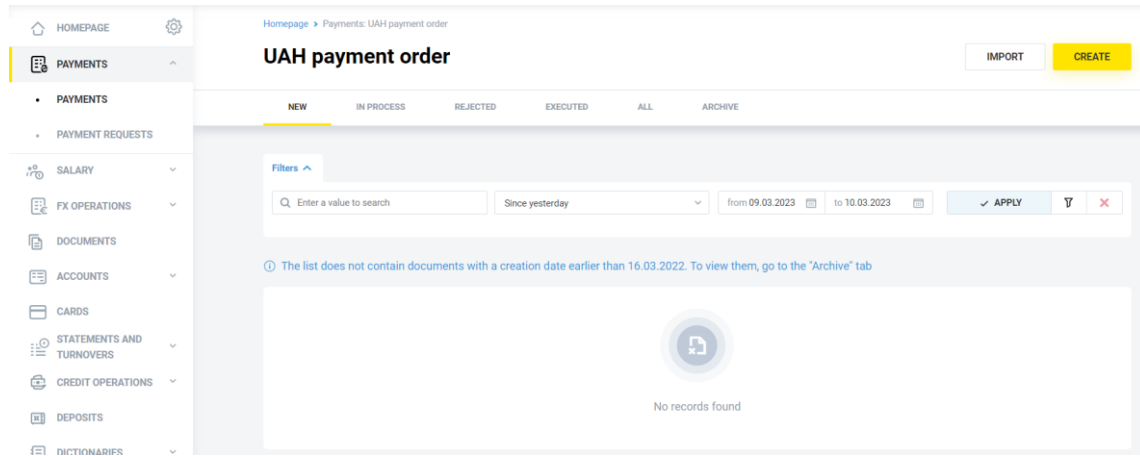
HOMEPAGE
PAYMENTS
PAYMENTS
PAYMENT REQUESTS
SALARY
FX OPERATIONS
DOCUMENTS
ACCOUNTS
CARDS
STATEMENTS AND TURNOVERS
CREDIT OPERATIONS
DEPOSITS
DICTIONARIES

Homepage > Payments: UAH payment order

UAH payment order

IMPORT
CREATE

NEW
IN PROCESS
REJECTED
EXECUTED
ALL
ARCHIVE

Filters

Enter a value to search
Since yesterday
from 09.03.2023
to 10.03.2023
APPLY

The list does not contain documents with a creation date earlier than 16.03.2022. To view them, go to the "Archive" tab

No records found